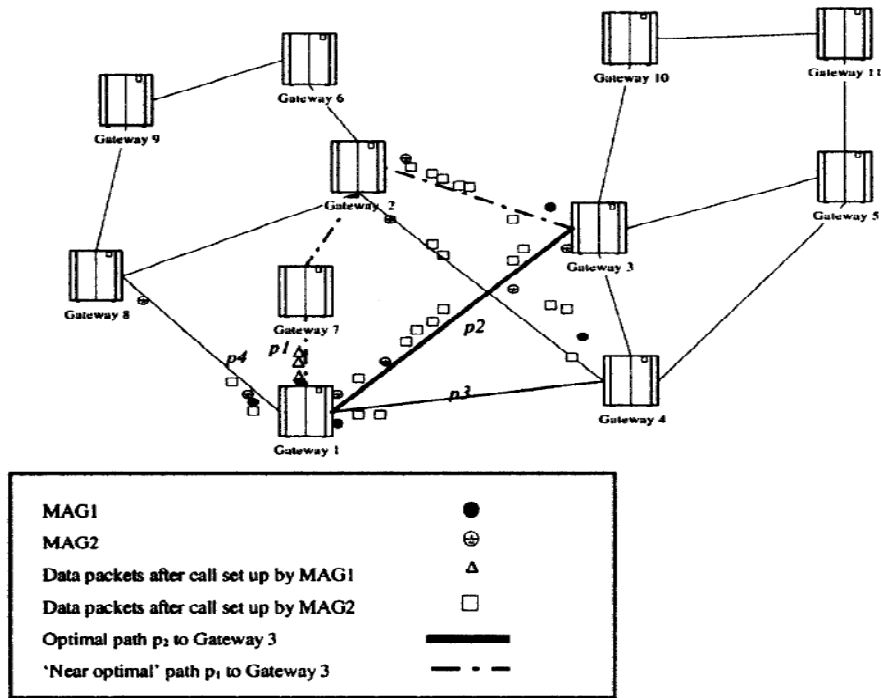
Gateway 6

Gateway 9

Gateway 10

Gateway 11

Gateway 2

Gateway 3

Gateway 5

Gateway 8

Gateway 7

p2

p1

p4

p3

Gateway 4

Gateway 1

| | |
|---|---|
| MAG1 | ● |
| MAG2 | ⊕ |
| Data packets after call set up by MAG1 | Δ |
| Data packets after call set up by MAG2 | □ |
| Optimal path $p_2$ to Gateway 3 | |
| 'Near optimal' path $p_1$ to Gateway 3 | |